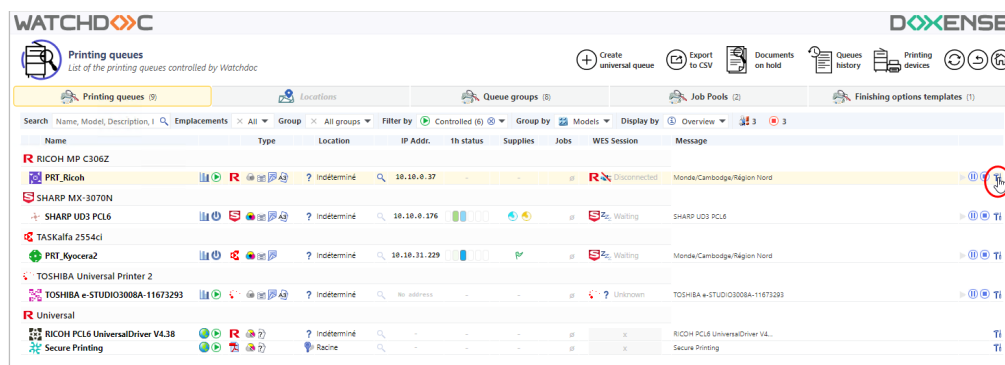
WATCHDOC
DOXENSE

Printing queues
List of the printing queues controlled by Watchdoc

Create universal queue
Export to CSV
Documents on hold
Queues history
Printing devices

Printing queues (9)
Locations
Queue groups (8)
Job Pools (2)
Finishing options templates (1)

Search Name, Model, Description, I
Emplacements × All
Group × All groups
Filter by Controlled (6)
Group by Models
Display by Overview
3
3

| Name | Type | Location | IP Addr. | 1h status | Supplies | Jobs | WES Session | Message |
|---|---|---|---|---|---|---|---|---|
| RICOH MP C306Z | | | | | | | | |
| PRT_Ricoh | | ? Indéterminé | 10.10.0.37 | - | - | ⌀ | Disconnected | Monde/Cambodge/Région Nord |
| SHARP MX-3070N | | | | | | | | |
| SHARP UD3 PCL6 | | ? Indéterminé | 10.10.0.176 | | | ⌀ | Waiting | SHARP UD3 PCL6 |
| TASKalfa 2554ci | | | | | | | | |
| PRT_Kyocera2 | | ? Indéterminé | 10.10.31.229 | | | ⌀ | Waiting | Monde/Cambodge/Région Nord |
| TOSHIBA Universal Printer 2 | | | | | | | | |
| TOSHIBA e-STUDIO3008A-11673293 | | ? Indéterminé | No address | - | - | ⌀ | ? Unknown | TOSHIBA e-STUDIO3008A-11673293 |
| Universal | | | | | | | | |
| RICOH PCL6 UniversalDriver V4.38 | | ? Indéterminé | - | - | - | ⌀ | × | RICOH PCL6 UniversalDriver V4... |
| Secure Printing | | Racine | - | - | - | ⌀ | × | Secure Printing |